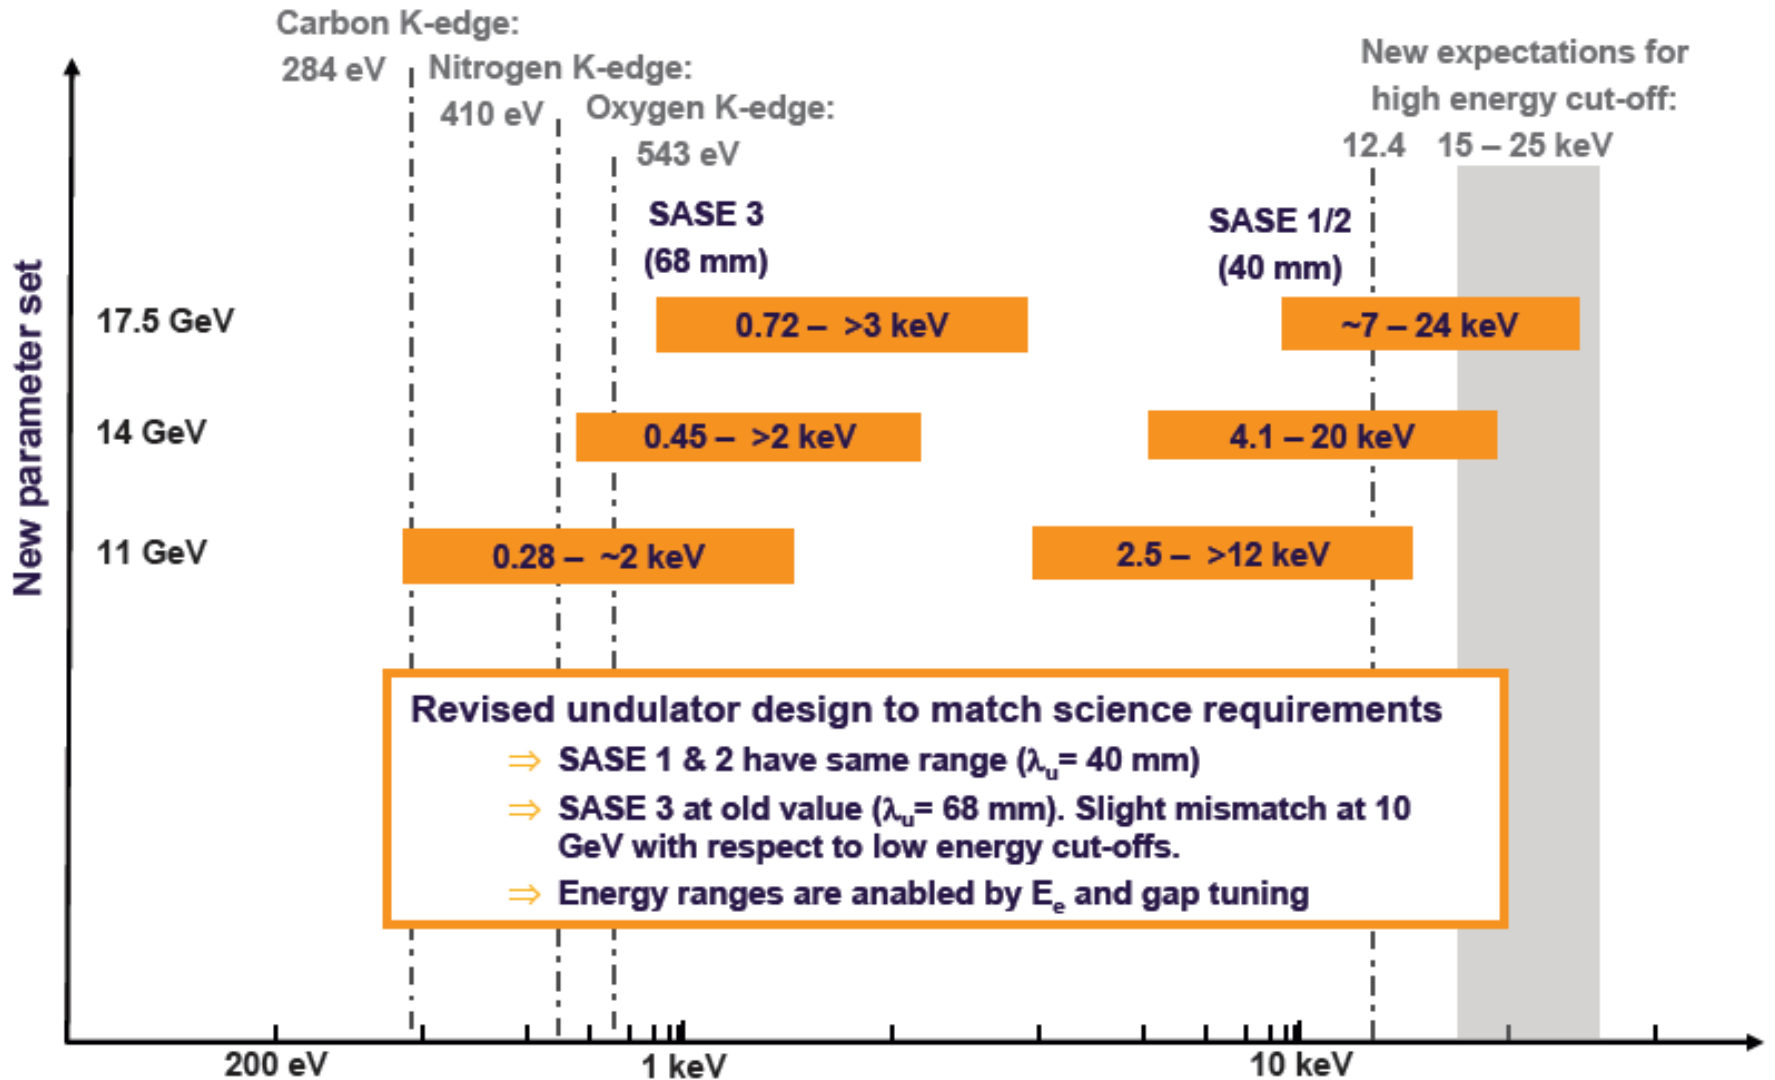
Carbon K-edge:
284 eV

Nitrogen K-edge:
410 eV

Oxygen K-edge:
543 eV

New expectations for high energy cut-off:
12.4   15 – 25 keV

SASE 3
(68 mm)

SASE 1/2
(40 mm)

New parameter set

17.5 GeV
0.72 – >3 keV
~7 – 24 keV

14 GeV
0.45 – >2 keV
4.1 – 20 keV

11 GeV
0.28 – ~2 keV
2.5 – >12 keV

Revised undulator design to match science requirements
⇒ SASE 1 & 2 have same range ($\lambda_u$= 40 mm)
⇒ SASE 3 at old value ($\lambda_u$= 68 mm). Slight mismatch at 10 GeV with respect to low energy cut-offs.
⇒ Energy ranges are anabled by $E_e$ and gap tuning

200 eV
1 keV
10 keV